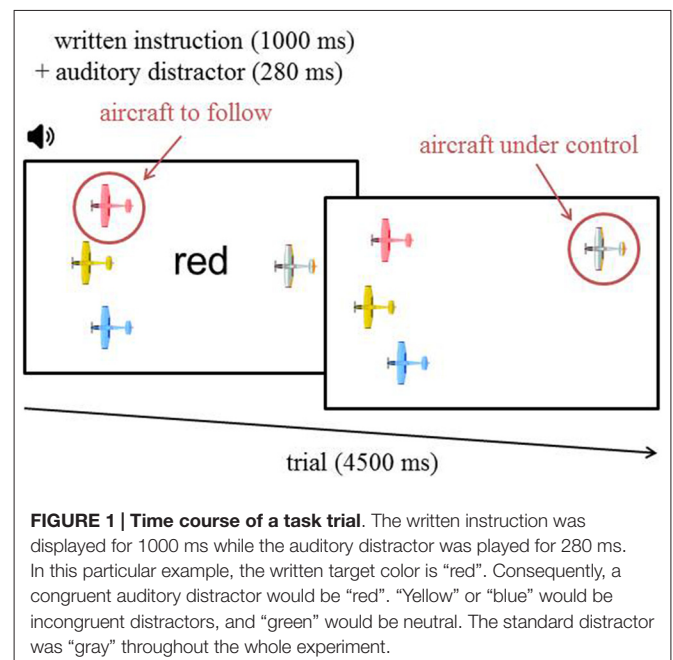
written instruction (1000 ms)
+ auditory distractor (280 ms)

aircraft to follow

aircraft under control

red

trial (4500 ms)

**FIGURE 1 | Time course of a task trial**. The written instruction was displayed for 1000 ms while the auditory distractor was played for 280 ms. In this particular example, the written target color is "red". Consequently, a congruent auditory distractor would be "red". "Yellow" or "blue" would be incongruent distractors, and "green" would be neutral. The standard distractor was "gray" throughout the whole experiment.